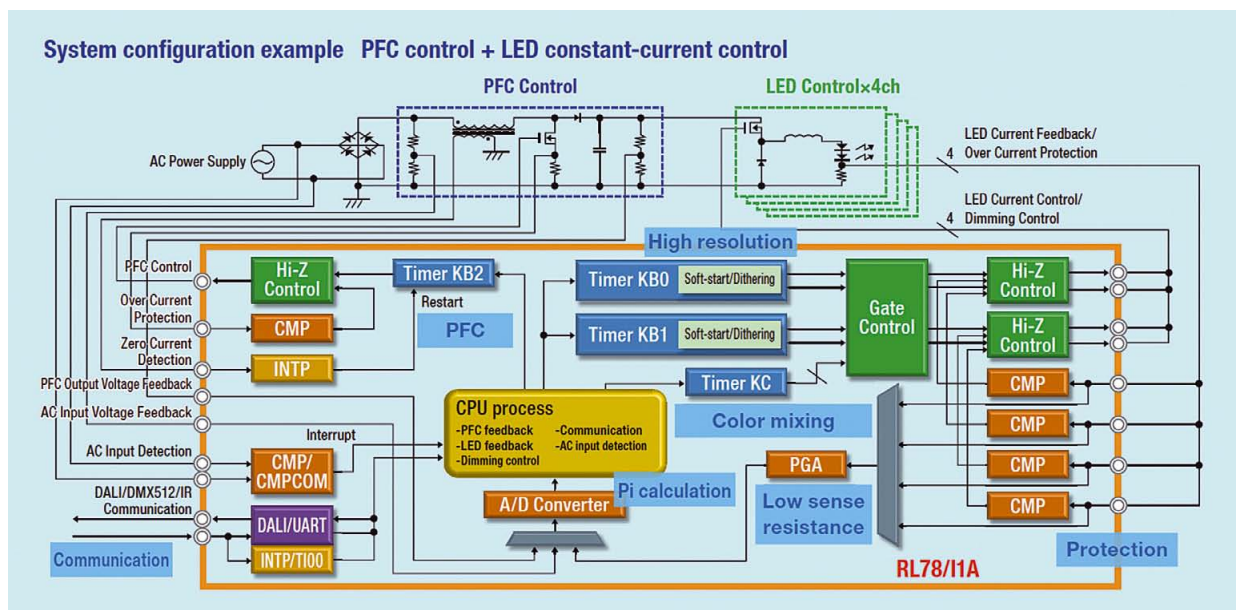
System configuration example PFC control + LED constant-current control

PFC Control

LED Control×4ch

AC Power Supply

LED Current Feedback/ Over Current Protection

4

LED Current Control/ Dimming Control

4

High resolution

PFC Control

Over Current Protection

Zero Current Detection

PFC Output Voltage Feedback

AC Input Voltage Feedback

AC Input Detection

DALI/DMX512/IR Communication

Communication

Hi-Z Control

CMP

INTP

Timer KB2

Restart

PFC

Timer KB0

Soft-start/Dithering

Timer KB1

Soft-start/Dithering

Gate Control

Hi-Z Control

Hi-Z Control

Timer KC

CPU process

-PFC feedback
-LED feedback
-Dimming control
-Communication
-AC input detection

Interrupt

CMP/ CMPCOM

DALI/UART

INTP/TI00

A/D Converter

Pi calculation

Color mixing

PGA

Low sense resistance

CMP

CMP

CMP

CMP

Protection

RL78/I1A